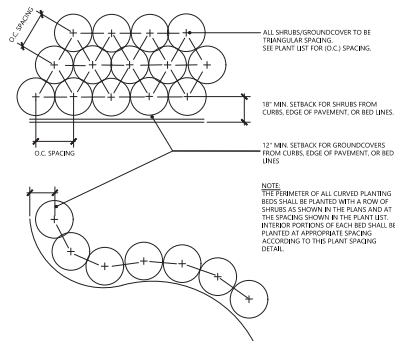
O.C. SPACING

ALL SHRUBS/GROUNDCOVER TO BE TRIANGULAR SPACING. SEE PLANT LIST FOR (O.C.) SPACING.

18" MIN. SETBACK FOR SHRUBS FROM CURBS, EDGE OF PAVEMENT, OR BED LINES.

O.C. SPACING

12" MIN. SETBACK FOR GROUNDCOVERS FROM CURBS, EDGE OF PAVEMENT, OR BED LINES

NOTE:
THE PERIMETER OF ALL CURVED PLANTING BEDS SHALL BE PLANTED WITH A ROW OF SHRUBS AS SHOWN IN THE PLANS AND AT THE SPACING SHOWN IN THE PLANT LIST. INTERIOR PORTIONS OF EACH BED SHALL BE PLANTED AT APPROPRIATE SPACING ACCORDING TO THIS PLANT SPACING DETAIL.